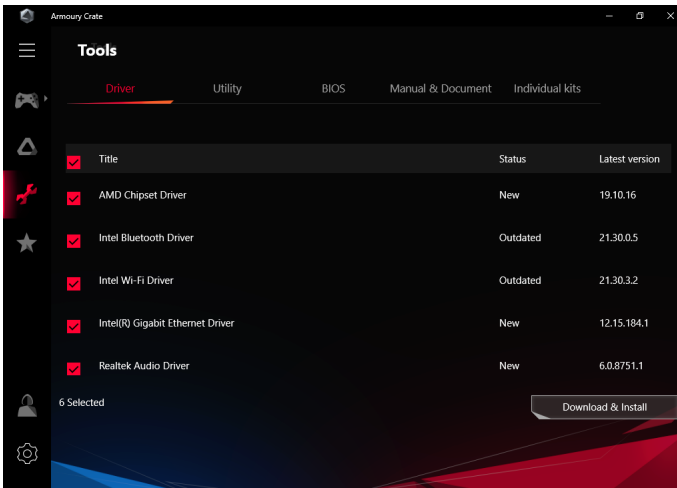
Armoury Crate

Tools

Driver Utility BIOS Manual & Document Individual kits

| | Title | Status | Latest version |
|---|---|---|---|
| | AMD Chipset Driver | New | 19.10.16 |
| | Intel Bluetooth Driver | Outdated | 21.30.0.5 |
| | Intel Wi-Fi Driver | Outdated | 21.30.3.2 |
| | Intel(R) Gigabit Ethernet Driver | New | 12.15.184.1 |
| | Realtek Audio Driver | New | 6.0.8751.1 |

6 Selected

Download & Install